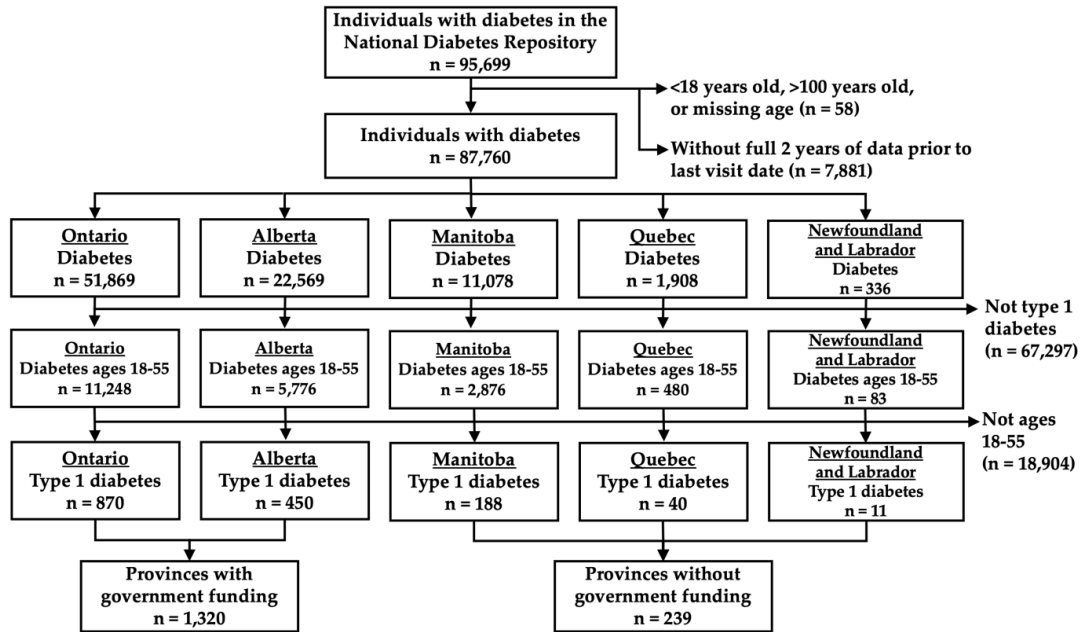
Individuals with diabetes in the National Diabetes Repository
n = 95,699

<18 years old, >100 years old, or missing age (n = 58)

Without full 2 years of data prior to last visit date (n = 7,881)

Individuals with diabetes
n = 87,760

Ontario
Diabetes
n = 51,869

Alberta
Diabetes
n = 22,569

Manitoba
Diabetes
n = 11,078

Quebec
Diabetes
n = 1,908

Newfoundland and Labrador
Diabetes
n = 336

Not type 1 diabetes (n = 67,297)

Ontario
Diabetes ages 18-55
n = 11,248

Alberta
Diabetes ages 18-55
n = 5,776

Manitoba
Diabetes ages 18-55
n = 2,876

Quebec
Diabetes ages 18-55
n = 480

Newfoundland and Labrador
Diabetes ages 18-55
n = 83

Not ages 18-55 (n = 18,904)

Ontario
Type 1 diabetes
n = 870

Alberta
Type 1 diabetes
n = 450

Manitoba
Type 1 diabetes
n = 188

Quebec
Type 1 diabetes
n = 40

Newfoundland and Labrador
Type 1 diabetes
n = 11

Provinces with government funding
n = 1,320

Provinces without government funding
n = 239